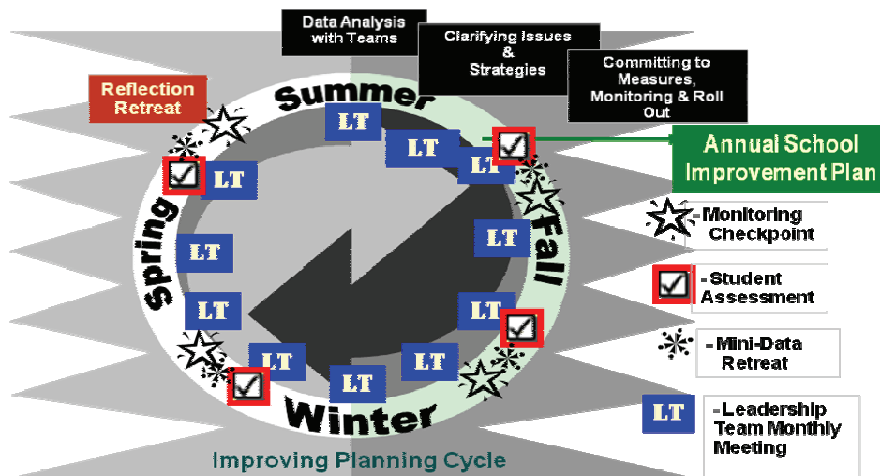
Data Analysis with Teams

Clarifying Issues & Strategies

Committing to Measures, Monitoring & Roll Out

Reflection Retreat

Summer

Fall

Winter

Spring

LT

LT

LT

LT

LT

LT

LT

LT

LT

LT

LT

LT

Annual School Improvement Plan

-Monitoring Checkpoint

-Student Assessment

-Mini-Data Retreat

LT -Leadership Team Monthly Meeting

Improving Planning Cycle